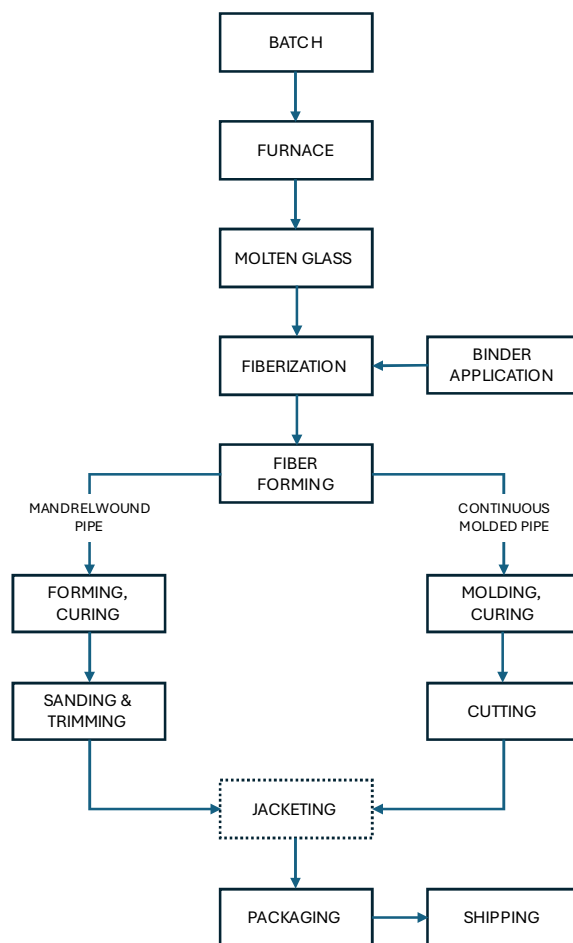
BATCH

FURNACE

MOLTEN GLASS

FIBERIZATION

BINDER APPLICATION

FIBER FORMING

MANDRELWOUND PIPE

CONTINUOUS MOLDED PIPE

FORMING, CURING

MOLDING, CURING

SANDING & TRIMMING

CUTTING

JACKETING

PACKAGING

SHIPPING